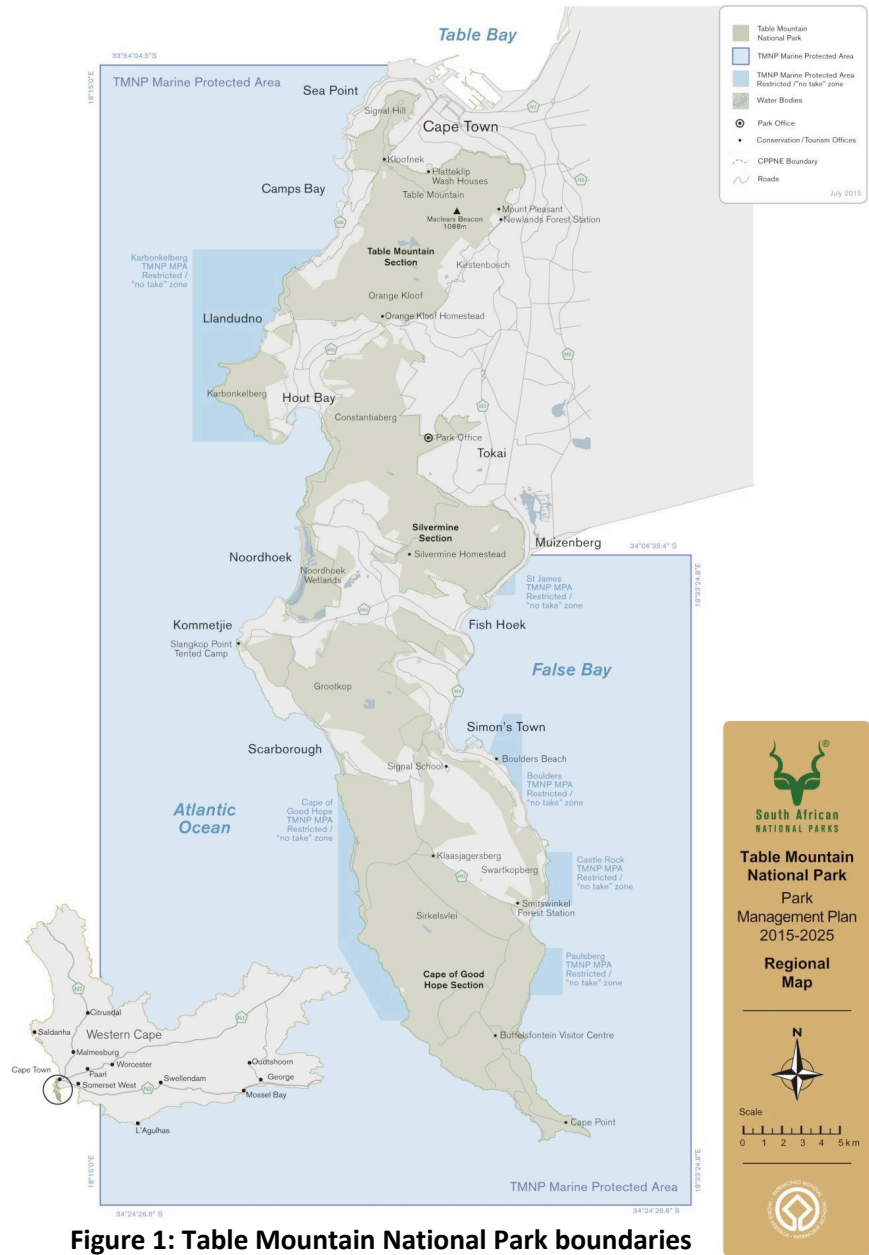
Table Bay

Table Mountain National Park
TMNP Marine Protected Area
TMNP Marine Protected Area Restricted /"no take" zone
Water Bodies
Park Office
Conservation / Tourism Offices
CPPNE Boundary
Roads
July 2015

33°54'04.5"S
18°15'0"E
TMNP Marine Protected Area
Sea Point
Signal Hill
Cape Town
Kloofnek
Platteklip Wash Houses
Table Mountain
Camps Bay
Mount Pleasant
Newlands Forest Station
Maclears Beacon 1088m
Table Mountain Section
Kirstenbosch
Karbonkelberg TMNP MPA Restricted / "no take" zone
Orange Kloof
Llandudno
Orange Kloof Homestead
Karbonkelberg
Hout Bay
Constantiaberg
Park Office
Tokai
Silvermine Section
Muizenberg
34°06'35.4" S
Noordhoek
Silvermine Homestead
Noordhoek Wetlands
St James TMNP MPA Restricted / "no take" zone
Kommetjie
Fish Hoek
Slangkop Point Tented Camp
18°33'24.8"E
False Bay
Grootkop
Simon's Town
Scarborough
Boulders Beach
Signal School
Boulders TMNP MPA Restricted / "no take" zone
Atlantic Ocean
Cape of Good Hope TMNP MPA Restricted / "no take" zone
Klaasjagersberg
Castle Rock TMNP MPA Restricted / "no take" zone
Swartkopberg
Smitswinkel Forest Station
Sirkelsvlei
Paulsberg TMNP MPA Restricted / "no take" zone
Cape of Good Hope Section
Buffelsfontein Visitor Centre
Cape Point

Saldanha
Citrusdal
Western Cape
Malmesburg
Worcester
Paarl
Cape Town
Somerset West
Swellendam
Oudtshoorn
George
Mossel Bay
L'Agulhas

18°15'0"E
34°24'26.6" S
TMNP Marine Protected Area
34°24'26.6" S
18°33'24.8"E

South African NATIONAL PARKS
Table Mountain National Park
Park Management Plan 2015-2025
Regional Map
N
Scale
0 1 2 3 4 5 km

Figure 1: Table Mountain National Park boundaries